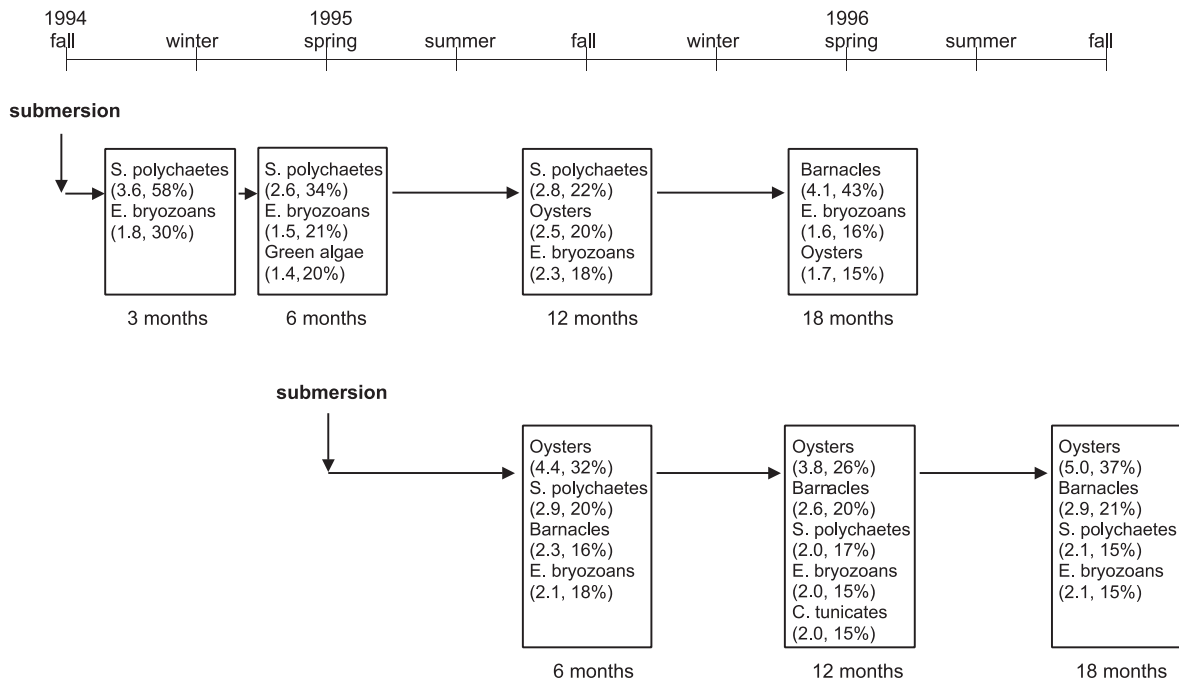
1994
fall

winter

1995
spring

summer

fall

winter

1996
spring

summer

fall

submersion

S. polychaetes (3.6, 58%)
E. bryozoans (1.8, 30%)

3 months

S. polychaetes (2.6, 34%)
E. bryozoans (1.5, 21%)
Green algae (1.4, 20%)

6 months

S. polychaetes (2.8, 22%)
Oysters (2.5, 20%)
E. bryozoans (2.3, 18%)

12 months

Barnacles (4.1, 43%)
E. bryozoans (1.6, 16%)
Oysters (1.7, 15%)

18 months

submersion

Oysters (4.4, 32%)
S. polychaetes (2.9, 20%)
Barnacles (2.3, 16%)
E. bryozoans (2.1, 18%)

6 months

Oysters (3.8, 26%)
Barnacles (2.6, 20%)
S. polychaetes (2.0, 17%)
E. bryozoans (2.0, 15%)
C. tunicates (2.0, 15%)

12 months

Oysters (5.0, 37%)
Barnacles (2.9, 21%)
S. polychaetes (2.1, 15%)
E. bryozoans (2.1, 15%)

18 months